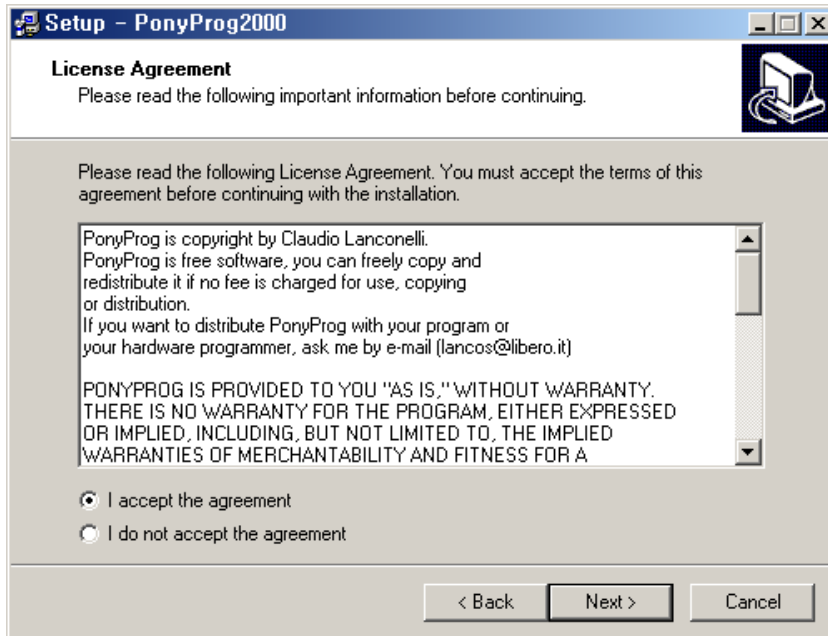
Setup - PonyProg2000

License Agreement
Please read the following important information before continuing.

Please read the following License Agreement. You must accept the terms of this agreement before continuing with the installation.

PonyProg is copyright by Claudio Lanconelli.
PonyProg is free software, you can freely copy and redistribute it if no fee is charged for use, copying or distribution.
If you want to distribute PonyProg with your program or your hardware programmer, ask me by e-mail (lancos@libero.it)

PONYPROG IS PROVIDED TO YOU "AS IS," WITHOUT WARRANTY. THERE IS NO WARRANTY FOR THE PROGRAM, EITHER EXPRESSED OR IMPLIED, INCLUDING, BUT NOT LIMITED TO, THE IMPLIED WARRANTIES OF MERCHANTABILITY AND FITNESS FOR A

I accept the agreement
I do not accept the agreement

< Back
Next >
Cancel